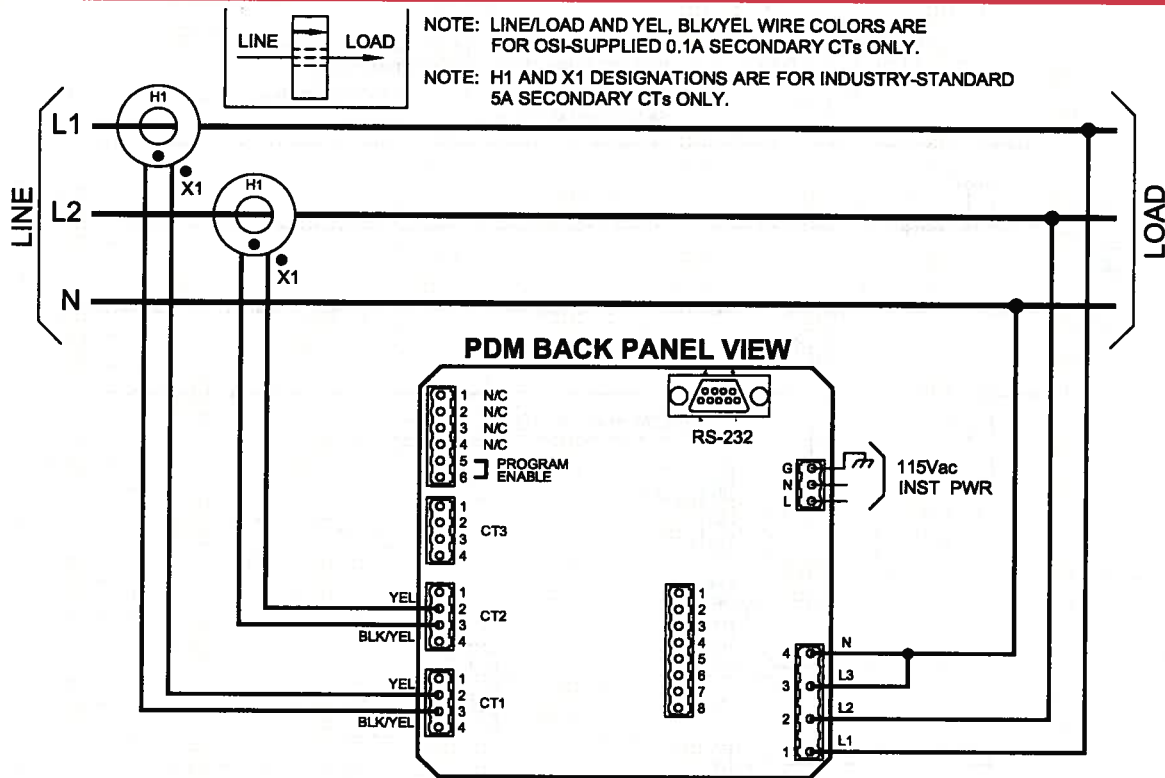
LINE LOAD

NOTE: LINE/LOAD AND YEL, BLK/YEL WIRE COLORS ARE FOR OSI-SUPPLIED 0.1A SECONDARY CTs ONLY.

NOTE: H1 AND X1 DESIGNATIONS ARE FOR INDUSTRY-STANDARD 5A SECONDARY CTs ONLY.

LINE

L1
H1
X1
L2
H1
X1
N

LOAD

PDM BACK PANEL VIEW

1 N/C
2 N/C
3 N/C
4 N/C
5
6
PROGRAM ENABLE

RS-232

G
N
L
115Vac INST PWR

1
2
3
4
CT3

YEL
1
2
3
4
CT2
BLK/YEL

YEL
1
2
3
4
CT1
BLK/YEL

1
2
3
4
5
6
7
8

4 N
3 L3
2 L2
1 L1